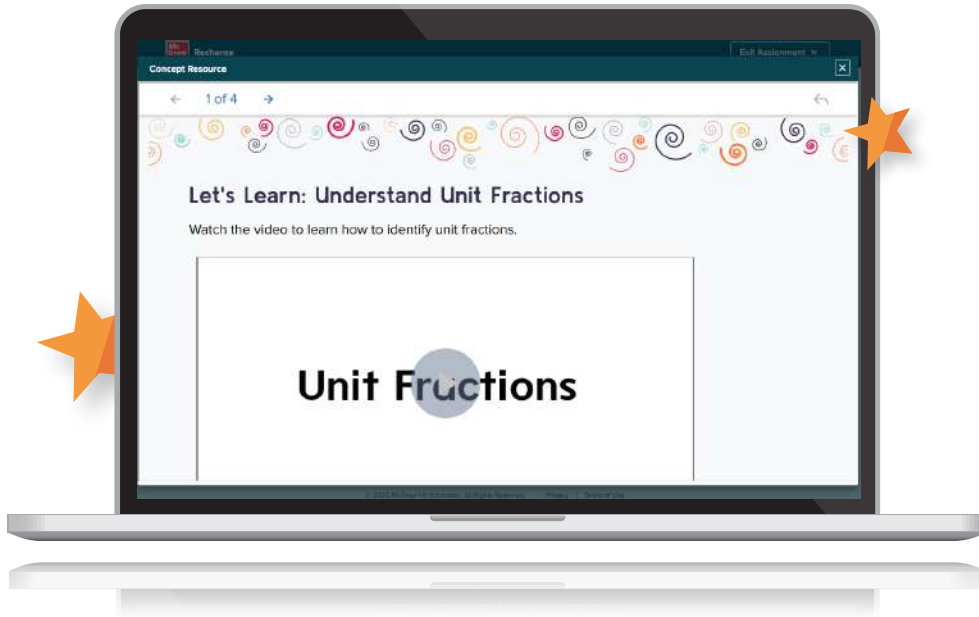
Mc Graw Hill Reveal

Exit Assignment

Concept Resource

1 of 4

Let's Learn: Understand Unit Fractions

Watch the video to learn how to identify unit fractions.

Unit Fractions

© 2022 McGraw Hill Education. All Rights Reserved. Privacy Terms of Use